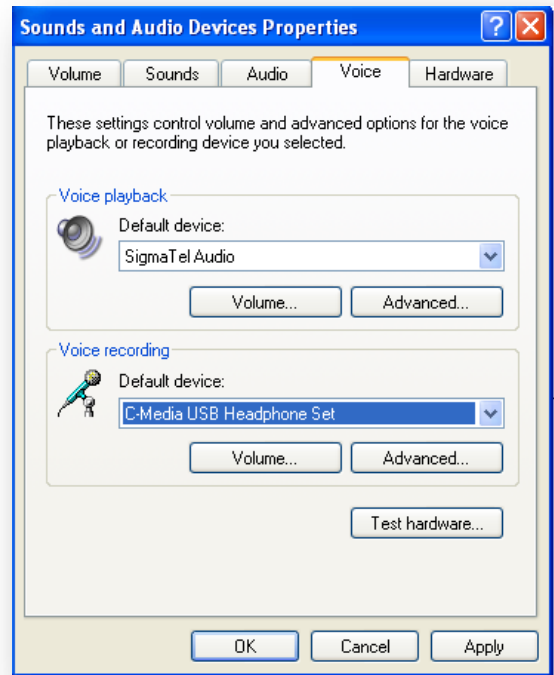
Sounds and Audio Devices Properties

?

Volume | Sounds | Audio | Voice | Hardware

These settings control volume and advanced options for the voice playback or recording device you selected.

Voice playback

Default device:

SigmaTel Audio

Volume...

Advanced...

Voice recording

Default device:

C-Media USB Headphone Set

Volume...

Advanced...

Test hardware...

OK

Cancel

Apply